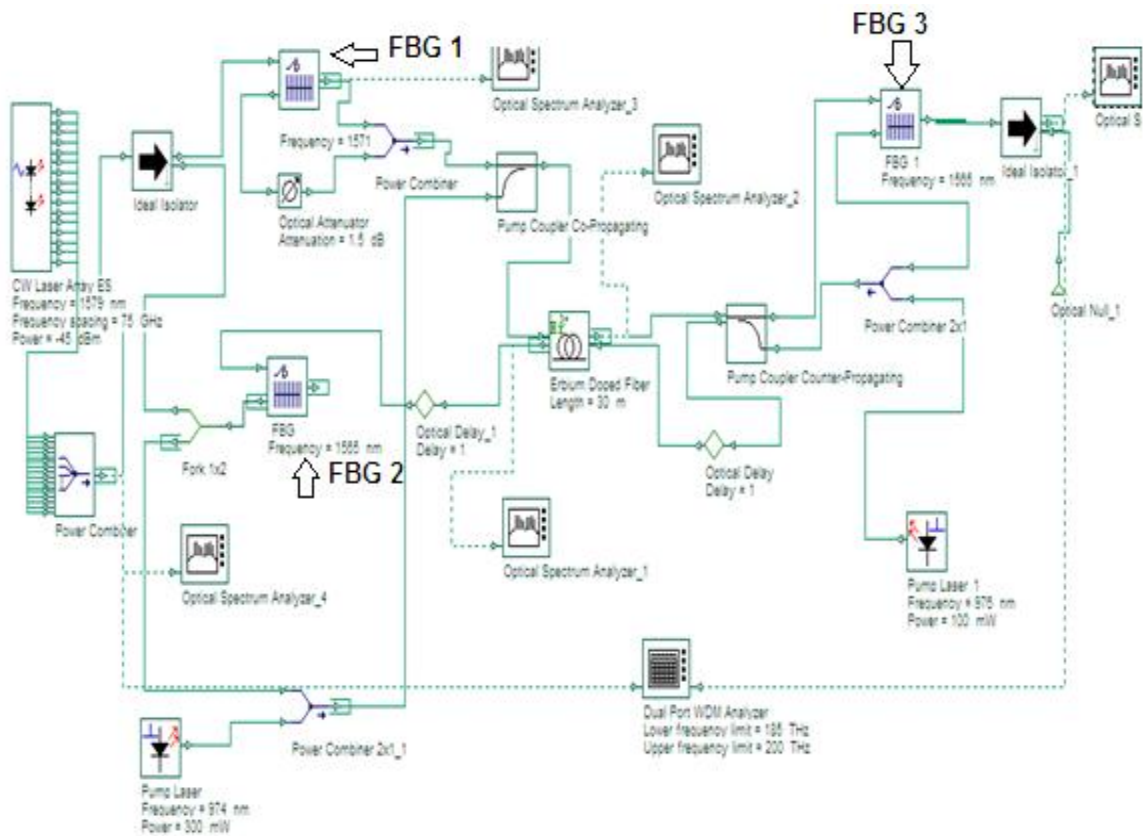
FBG 1

Optical Spectrum Analyzer_3

FBG 3

Optical S

Frequency = 1571

Power Combiner

Ideal Isolator

Optical Attenuator
Attenuation = 1.5 dB

Pump Coupler Co-Propagating

Optical Spectrum Analyzer_2

FBG 1
Frequency = 1565 nm

Ideal Isolator_1

CW Laser Array ES
Frequency = 1579 nm
Frequency spacing = 75 GHz
Power = -45 dBm

Optical Null_1

Power Combiner 2x1

Erbium Doped Fiber
Length = 30 m

Pump Coupler Counter-Propagating

FBG
Frequency = 1565 nm

Optical Delay_1
Delay = 1

Fork 1x2

FBG 2

Optical Delay
Delay = 1

Power Combiner

Optical Spectrum Analyzer_1

Optical Spectrum Analyzer_4

Pump Laser_1
Frequency = 976 nm
Power = 100 mW

Dual Port WDM Analyzer
Lower frequency limit = 185 THz
Upper frequency limit = 200 THz

Power Combiner 2x1_1

Pump Laser
Frequency = 974 nm
Power = 300 mW